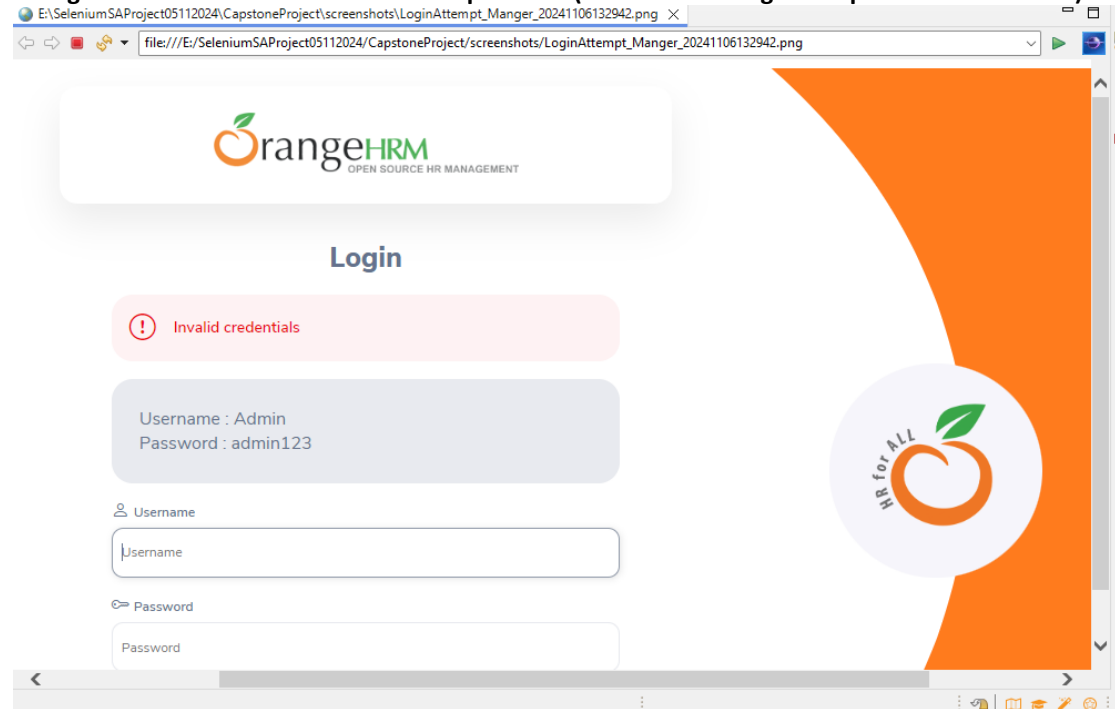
E:\SeleniumSAProject05112024\CapstoneProject\screenshots\LoginAttempt_Manger_20241106132942.png

file:///E:/SeleniumSAProject05112024/CapstoneProject/screenshots/LoginAttempt_Manger_20241106132942.png

OrangeHRM
OPEN SOURCE HR MANAGEMENT

Login

Invalid credentials

Username : Admin
Password : admin123

Username

Username

Password

Password

HR for ALL